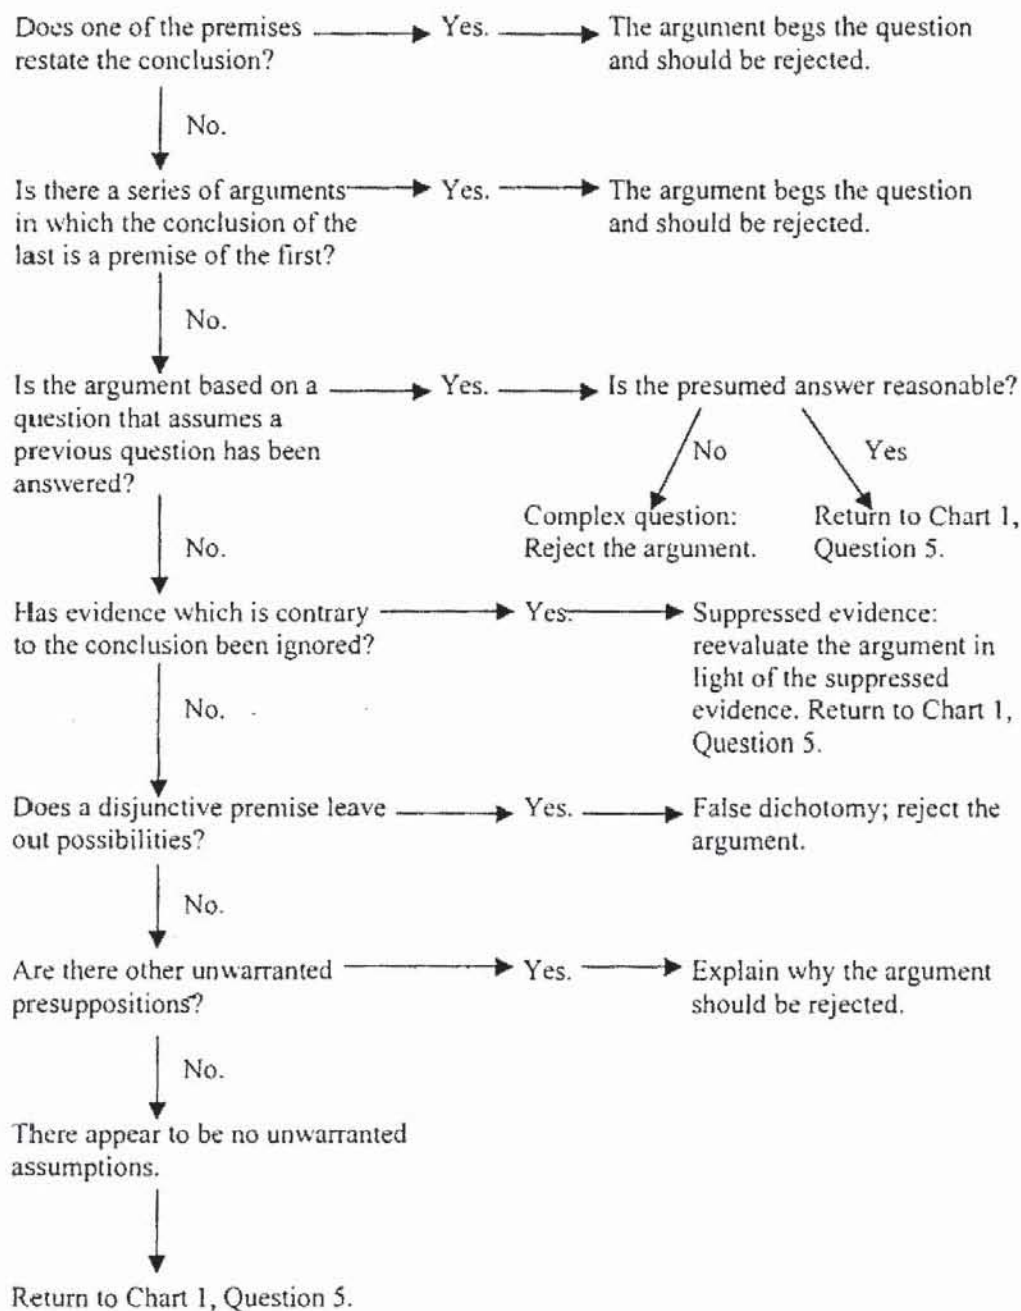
Does one of the premises restate the conclusion?

Yes.

The argument begs the question and should be rejected.

No.

Is there a series of arguments in which the conclusion of the last is a premise of the first?

Yes.

The argument begs the question and should be rejected.

No.

Is the argument based on a question that assumes a previous question has been answered?

Yes.

Is the presumed answer reasonable?

No

Yes

Complex question: Reject the argument.

Return to Chart 1, Question 5.

No.

Has evidence which is contrary to the conclusion been ignored?

Yes.

Suppressed evidence: reevaluate the argument in light of the suppressed evidence. Return to Chart 1, Question 5.

No.

Does a disjunctive premise leave out possibilities?

Yes.

False dichotomy; reject the argument.

No.

Are there other unwarranted presuppositions?

Yes.

Explain why the argument should be rejected.

No.

There appear to be no unwarranted assumptions.

Return to Chart 1, Question 5.